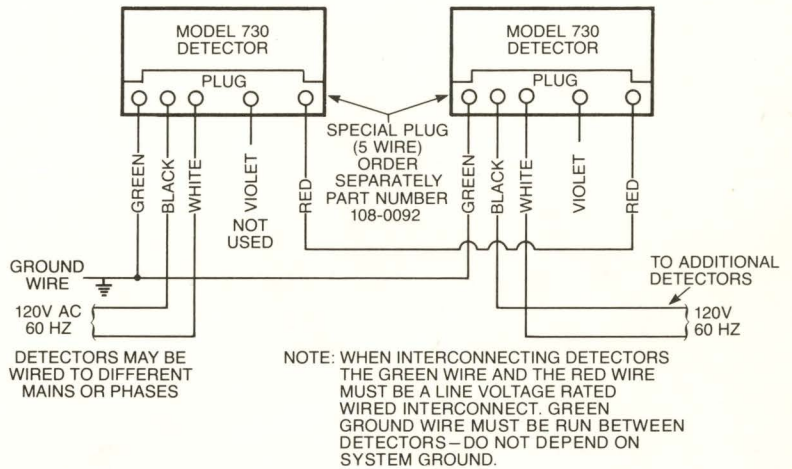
MODEL 730
DETECTOR

PLUG

MODEL 730
DETECTOR

PLUG

GREEN
BLACK
WHITE
VIOLET
RED

NOT USED

SPECIAL PLUG (5 WIRE) ORDER SEPARATELY PART NUMBER 108-0092

GREEN
BLACK
WHITE
VIOLET
RED

GROUND WIRE

120V AC
60 HZ

TO ADDITIONAL DETECTORS

120V
60 HZ

DETECTORS MAY BE WIRED TO DIFFERENT MAINS OR PHASES

NOTE: WHEN INTERCONNECTING DETECTORS THE GREEN WIRE AND THE RED WIRE MUST BE A LINE VOLTAGE RATED WIRED INTERCONNECT. GREEN GROUND WIRE MUST BE RUN BETWEEN DETECTORS—DO NOT DEPEND ON SYSTEM GROUND.